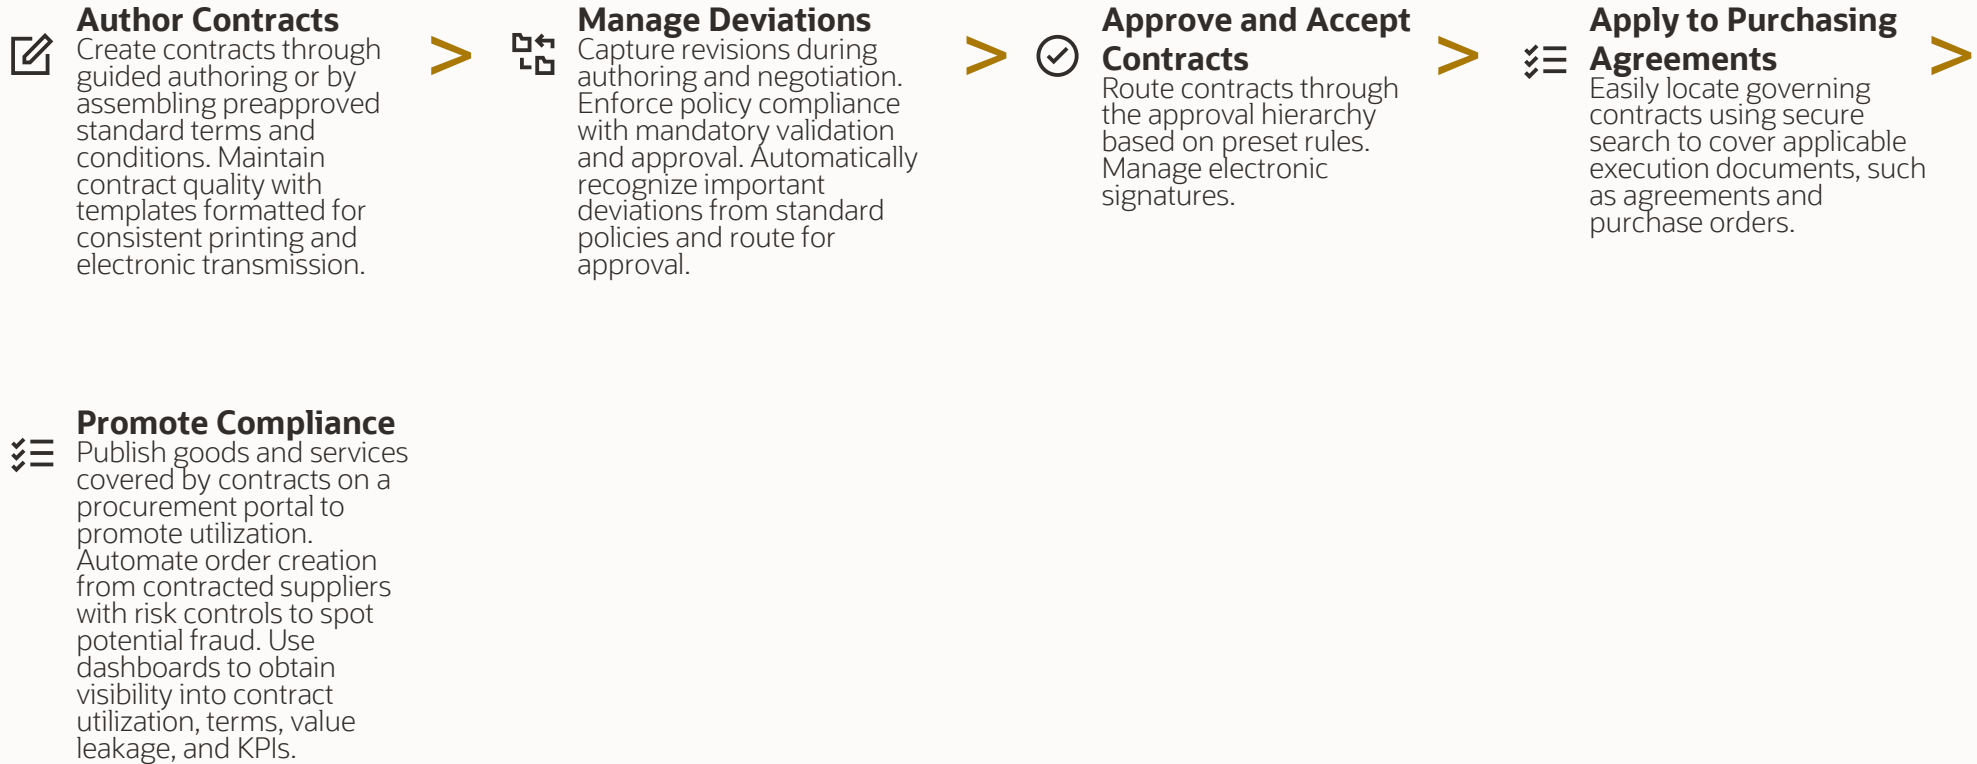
**Author Contracts**
Create contracts through guided authoring or by assembling preapproved standard terms and conditions. Maintain contract quality with templates formatted for consistent printing and electronic transmission.

>

**Manage Deviations**
Capture revisions during authoring and negotiation. Enforce policy compliance with mandatory validation and approval. Automatically recognize important deviations from standard policies and route for approval.

>

**Approve and Accept Contracts**
Route contracts through the approval hierarchy based on preset rules. Manage electronic signatures.

>

**Apply to Purchasing Agreements**
Easily locate governing contracts using secure search to cover applicable execution documents, such as agreements and purchase orders.

>

**Promote Compliance**
Publish goods and services covered by contracts on a procurement portal to promote utilization. Automate order creation from contracted suppliers with risk controls to spot potential fraud. Use dashboards to obtain visibility into contract utilization, terms, value leakage, and KPIs.